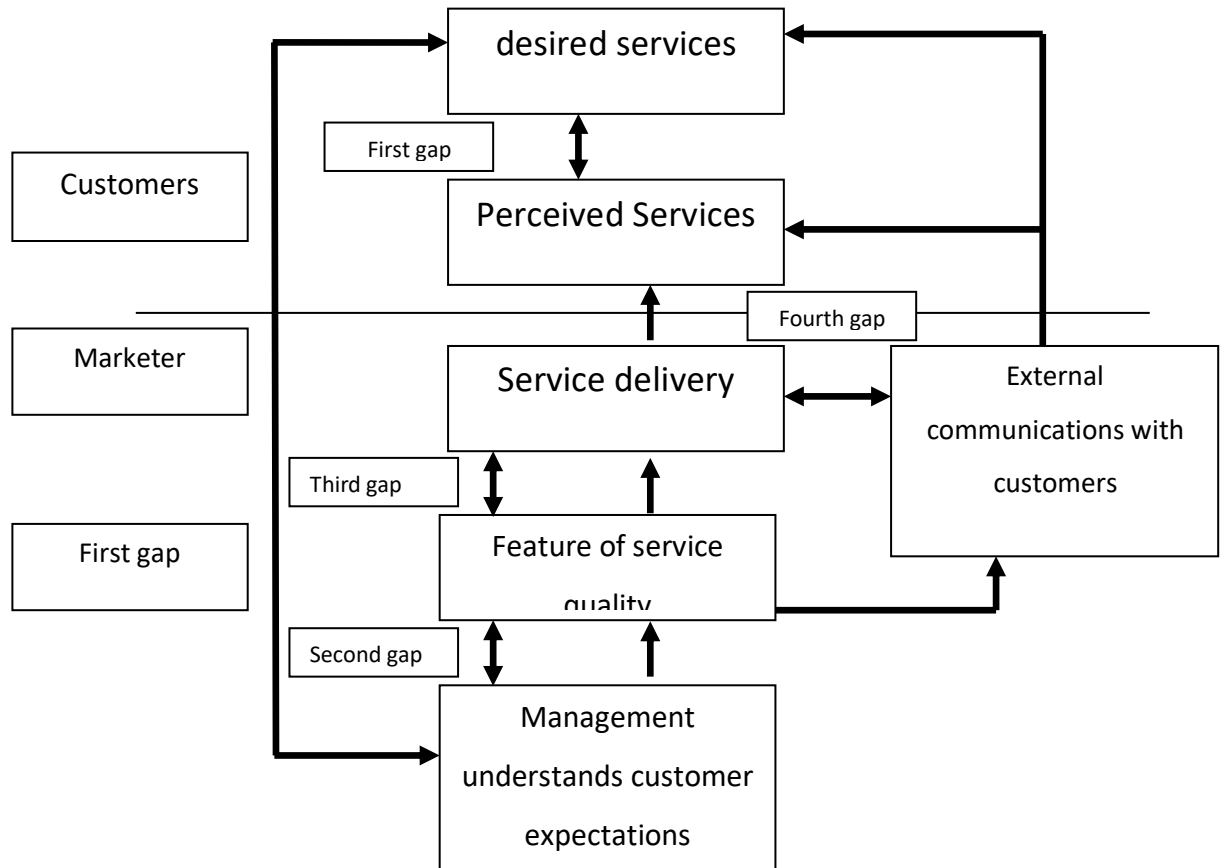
desired services

First gap

Customers

Perceived Services

Fourth gap

Marketer

Service delivery

External communications with customers

Third gap

First gap

Feature of service quality

Second gap

Management understands customer expectations